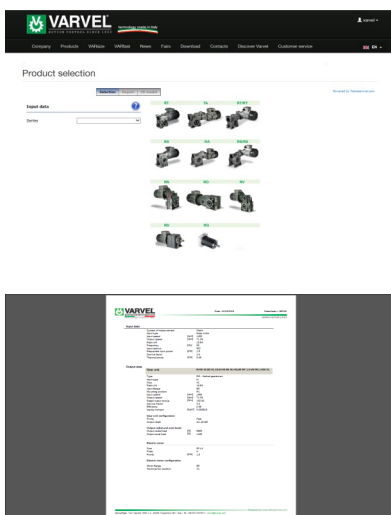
VARVEL
technology made in Italy

varvel

Company Products VARiate VARtest News Fairs Download Contacts Discover Varvel Customer service

EN

Product selection

Selection Report

Powered by

Input data

Gearbox

RT FA RT/RT

RS RA RS/RS

RN RO RD

RR RS

VARVEL

Input data

Output data